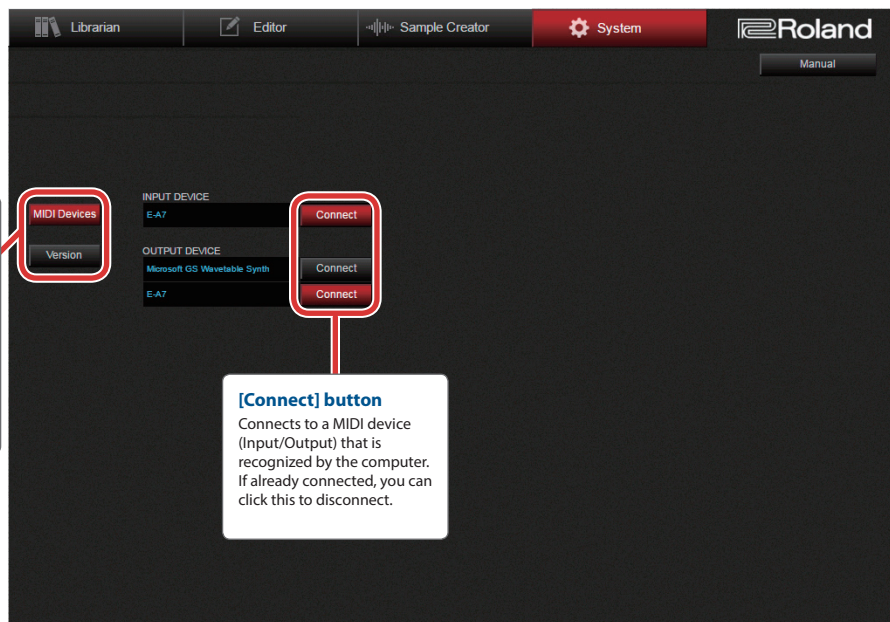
Librarian
Editor
Sample Creator
System
Roland
Manual

MIDI Devices
Version

INPUT DEVICE
E-A7
Connect

OUTPUT DEVICE
Microsoft GS Wavetable Synth
Connect
E-A7
Connect

[Connect] button
Connects to a MIDI device (Input/Output) that is recognized by the computer. If already connected, you can click this to disconnect.